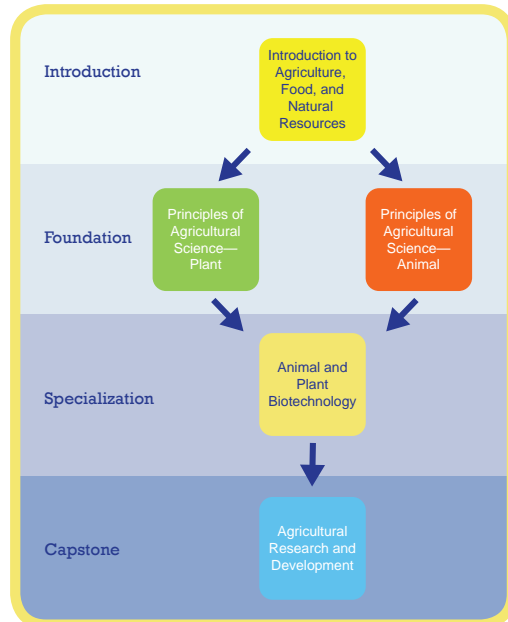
Introduction

Introduction to Agriculture, Food, and Natural Resources

Foundation

Principles of Agricultural Science—Plant

Principles of Agricultural Science—Animal

Specialization

Animal and Plant Biotechnology

Capstone

Agricultural Research and Development